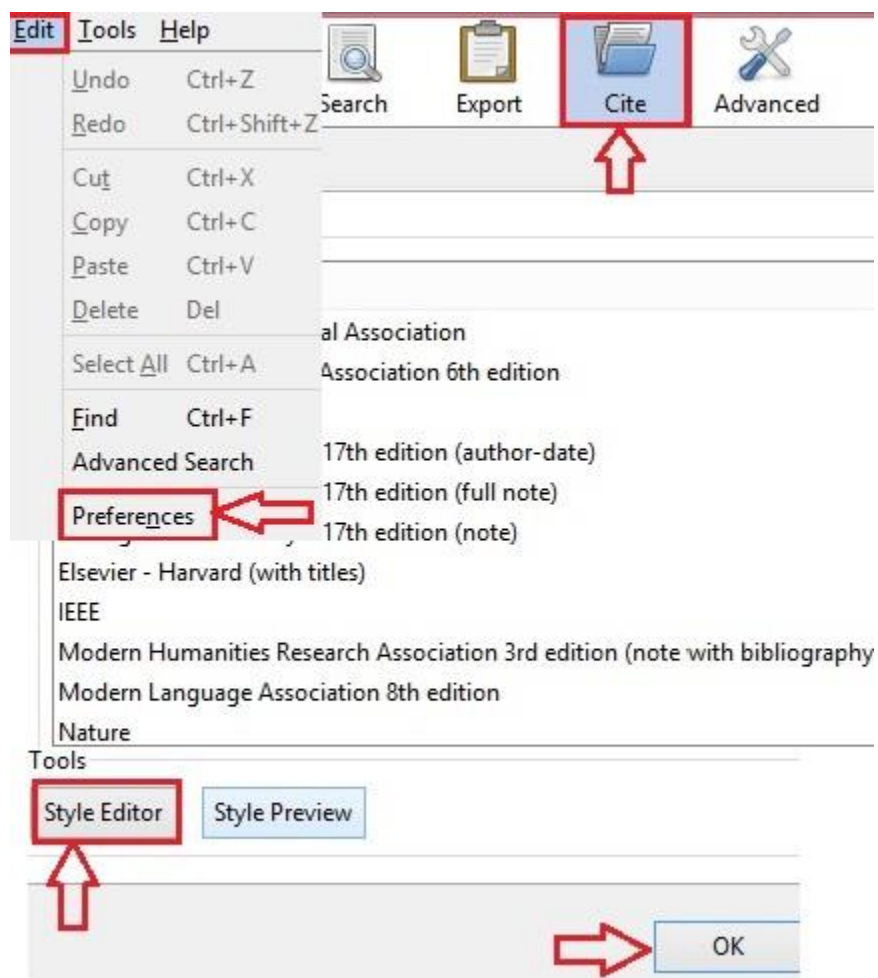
Edit Tools Help

Undo Ctrl+Z
Redo Ctrl+Shift+Z
Cut Ctrl+X
Copy Ctrl+C
Paste Ctrl+V
Delete Del
Select All Ctrl+A
Find Ctrl+F
Advanced Search
Preferences

Search Export Cite Advanced

al Association
Association 6th edition
17th edition (author-date)
17th edition (full note)
17th edition (note)
Elsevier - Harvard (with titles)
IEEE
Modern Humanities Research Association 3rd edition (note with bibliography
Modern Language Association 8th edition
Nature

Tools
Style Editor
Style Preview

OK